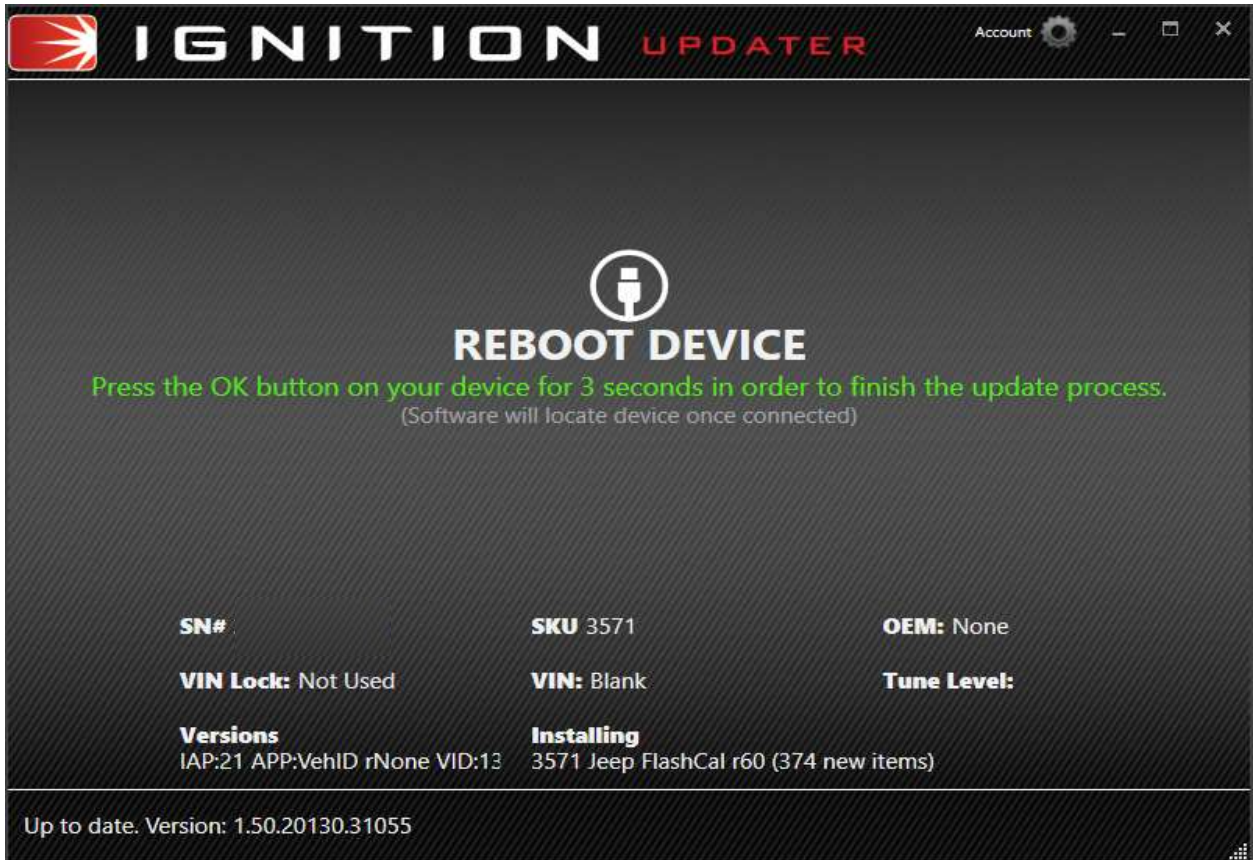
IGNITION UPDATER

Account

REBOOT DEVICE

Press the OK button on your device for 3 seconds in order to finish the update process.

(Software will locate device once connected)

SN#

SKU 3571

OEM: None

VIN Lock: Not Used

VIN: Blank

Tune Level:

Versions
IAP:21 APP:VehID rNone VID:13

Installing
3571 Jeep FlashCal r60 (374 new items)

Up to date. Version: 1.50.20130.31055